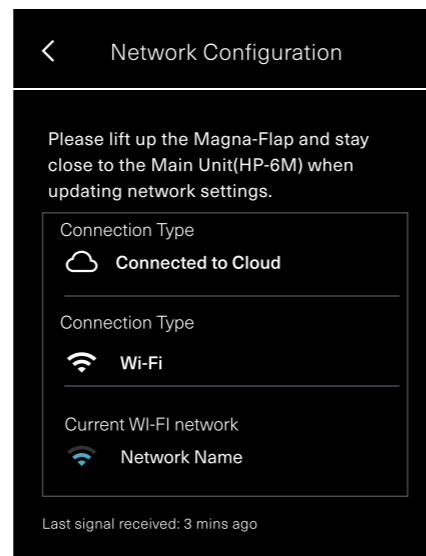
<

Network Configuration

Please lift up the Magna-Flap and stay close to the Main Unit(HP-6M) when updating network settings.

Connection Type

Connected to Cloud

Connection Type

Wi-Fi

Current WI-FI network

Network Name

Last signal received: 3 mins ago